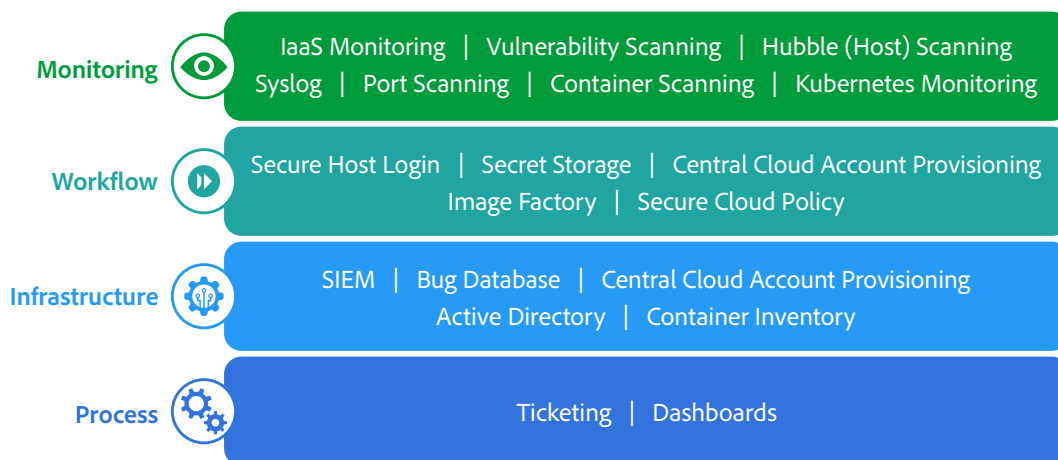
Monitoring

IaaS Monitoring | Vulnerability Scanning | Hubble (Host) Scanning
Syslog | Port Scanning | Container Scanning | Kubernetes Monitoring

Workflow

Secure Host Login | Secret Storage | Central Cloud Account Provisioning
Image Factory | Secure Cloud Policy

Infrastructure

SIEM | Bug Database | Central Cloud Account Provisioning
Active Directory | Container Inventory

Process

Ticketing | Dashboards